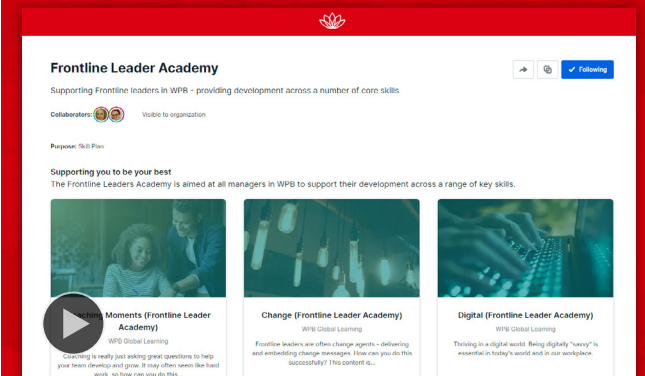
Frontline Leader Academy

Following

Supporting Frontline leaders in WPB - providing development across a number of core skills

Collaborators:

Visible to organization

Purpose: Skill Plan

Supporting you to be your best

The Frontline Leaders Academy is aimed at all managers in WPB to support their development across a range of key skills.

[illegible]aching Moments (Frontline Leader Academy)

WPB Global Learning

Coaching is really just asking great questions to help your team develop and grow. It may often seem like hard work, so how can you do this

Change (Frontline Leader Academy)

WPB Global Learning

Frontline leaders are often change agents - delivering and embedding change messages. How can you do this successfully? This content is...

Digital (Frontline Leader Academy)

WPB Global Learning

Thriving in a digital world. Being digitally "savvy" is essential in today's world and in our workplace.